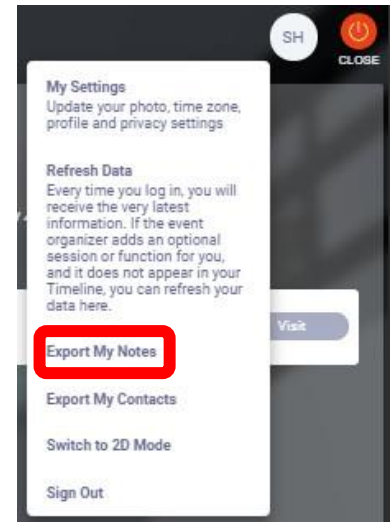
SH

CLOSE

My Settings
Update your photo, time zone, profile and privacy settings

Refresh Data
Every time you log in, you will receive the very latest information. If the event organizer adds an optional session or function for you, and it does not appear in your Timeline, you can refresh your data here.

Visit

Export My Notes

Export My Contacts

Switch to 2D Mode

Sign Out